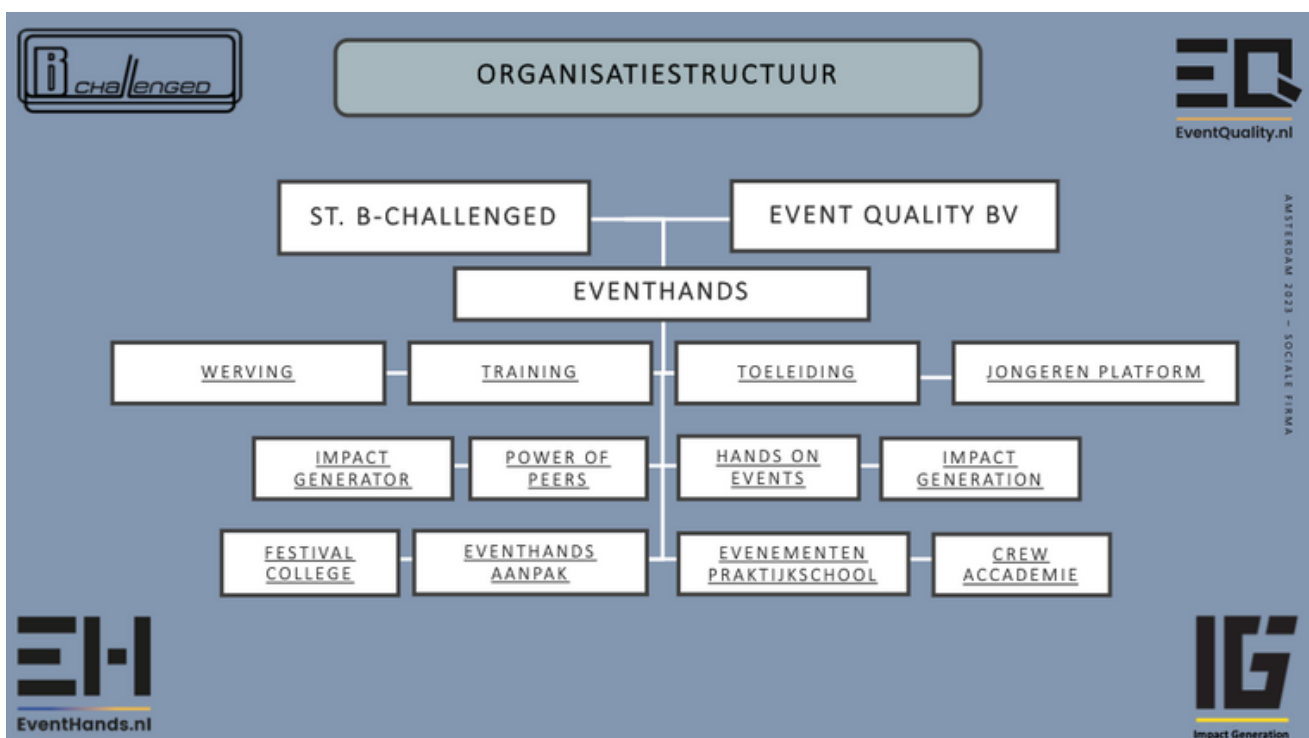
B CHALLENGED

ORGANISATIESTRUCTUUR

EQ
EventQuality.nl

AMSTERDAM 2023 – SOCIALE FIRMA

ST. B-CHALLENGED

EVENT QUALITY BV

EVENTHANDS

WERVING

TRAINING

TOELEIDING

JONGEREN PLATFORM

IMPACT GENERATOR

POWER OF PEERS

HANDS ON EVENTS

IMPACT GENERATION

FESTIVAL COLLEGE

EVENTHANDS AANPAK

EVENEMENTEN PRAKTIJKSCHOOL

CREW ACCADEMIE

EH
EventHands.nl

IG
Impact Generation